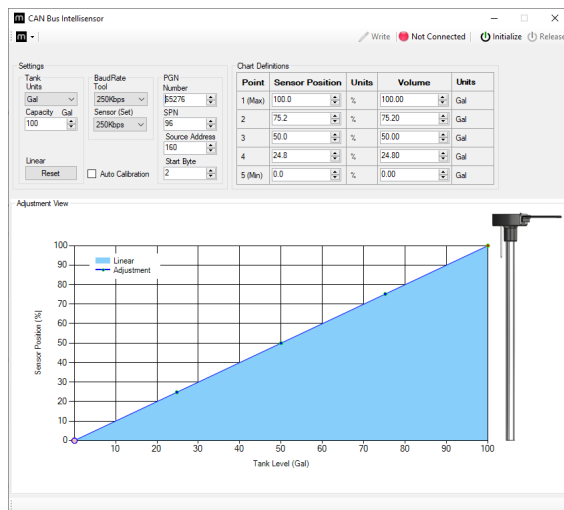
m CAN Bus Intellisensor

m

Write | Not Connected | Initialize | Release

Settings

Tank Units
Gal

Capacity Gal
100

BaudRate Tool
250Kbps

Sensor (Set)
250Kbps

PGN Number
65276

SPN
96

Source Address
160

Start Byte
2

Linear
Reset

Auto Calibration

Chart Definitions

| Point | Sensor Position | Units | Volume | Units |
|---|---|---|---|---|
| 1 (Max) | 100.0 | % | 100.00 | Gal |
| 2 | 75.2 | % | 75.20 | Gal |
| 3 | 50.0 | % | 50.00 | Gal |
| 4 | 24.8 | % | 24.80 | Gal |
| 5 (Min) | 0.0 | % | 0.00 | Gal |

Adjustment View

Linear
Adjustment

Sensor Position (%)

100
90
80
70
60
50
40
30
20
10
0

0 10 20 30 40 50 60 70 80 90 100

Tank Level (Gal)